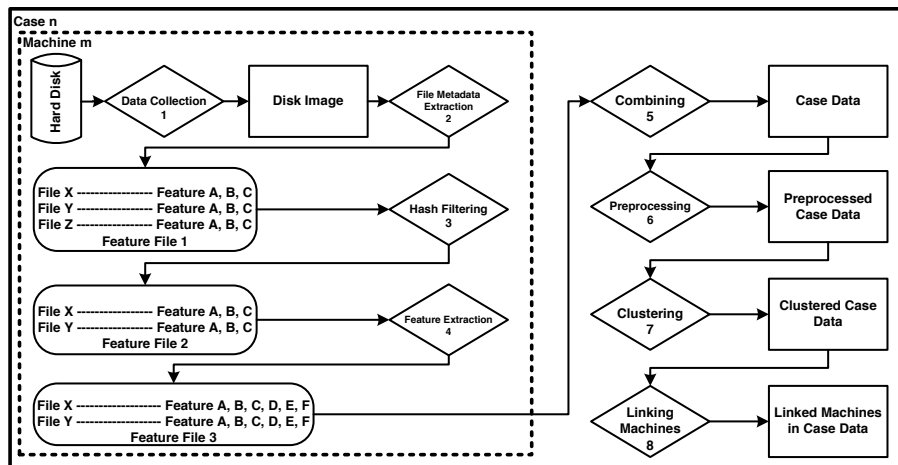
Case n

Machine m

Hard Disk

Data Collection 1

Disk Image

File Metadata Extraction 2

File X ---------------- Feature A, B, C
File Y ---------------- Feature A, B, C
File Z ---------------- Feature A, B, C
Feature File 1

Hash Filtering 3

File X ---------------- Feature A, B, C
File Y ---------------- Feature A, B, C
Feature File 2

Feature Extraction 4

File X ------------------- Feature A, B, C, D, E, F
File Y ------------------- Feature A, B, C, D, E, F
Feature File 3

Combining 5

Case Data

Preprocessing 6

Preprocessed Case Data

Clustering 7

Clustered Case Data

Linking Machines 8

Linked Machines in Case Data